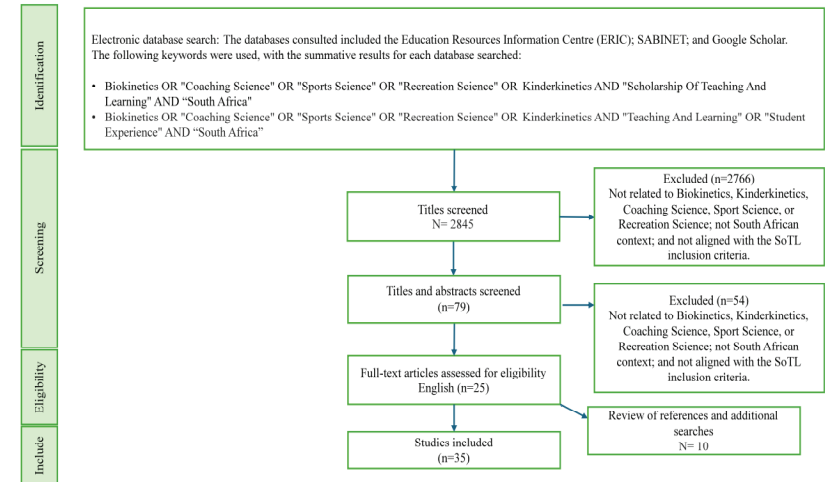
Identification

Electronic database search: The databases consulted included the Education Resources Information Centre (ERIC); SABINET; and Google Scholar. The following keywords were used, with the summative results for each database searched:

- Biokinetics OR "Coaching Science" OR "Sports Science" OR "Recreation Science" OR Kinderkinetics AND "Scholarship Of Teaching And Learning" AND "South Africa"
- Biokinetics OR "Coaching Science" OR "Sports Science" OR "Recreation Science" OR Kinderkinetics AND "Teaching And Learning" OR "Student Experience" AND "South Africa"

Screening

Titles screened
N= 2845

Excluded (n=2766)
Not related to Biokinetics, Kinderkinetics, Coaching Science, Sport Science, or Recreation Science; not South African context; and not aligned with the SoTL inclusion criteria.

Titles and abstracts screened
(n=79)

Excluded (n=54)
Not related to Biokinetics, Kinderkinetics, Coaching Science, Sport Science, or Recreation Science; not South African context; and not aligned with the SoTL inclusion criteria.

Eligibility

Full-text articles assessed for eligibility
English (n=25)

Review of references and additional searches
N= 10

Include

Studies included
(n=35)